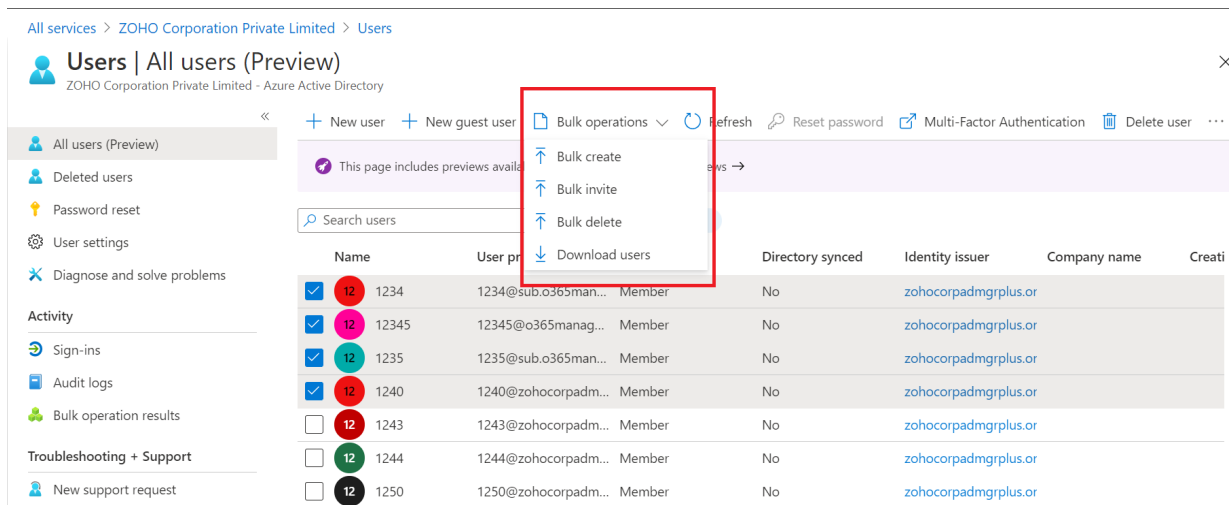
All services > ZOHO Corporation Private Limited > Users

Users | All users (Preview)
ZOHO Corporation Private Limited - Azure Active Directory

«

All users (Preview)
Deleted users
Password reset
User settings
Diagnose and solve problems

Activity
Sign-ins
Audit logs
Bulk operation results

Troubleshooting + Support
New support request

+ New user + New guest user Bulk operations Refresh Reset password Multi-Factor Authentication Delete user ···

This page includes previews availa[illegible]ews →

Bulk create
Bulk invite
Bulk delete
Download users

Search users

| | Name | User pr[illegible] | | Directory synced | Identity issuer | Company name | Creati |
|---|---|---|---|---|---|---|---|
| ☑ | 12 1234 | 1234@sub.o365man... | Member | No | zohocorpadmgrplus.or | | |
| ☑ | 12 12345 | 12345@o365manag... | Member | No | zohocorpadmgrplus.or | | |
| ☑ | 12 1235 | 1235@sub.o365man... | Member | No | zohocorpadmgrplus.or | | |
| ☑ | 12 1240 | 1240@zohocorpadm... | Member | No | zohocorpadmgrplus.or | | |
| ☐ | 12 1243 | 1243@zohocorpadm... | Member | No | zohocorpadmgrplus.or | | |
| ☐ | 12 1244 | 1244@zohocorpadm... | Member | No | zohocorpadmgrplus.or | | |
| ☐ | 12 1250 | 1250@zohocorpadm... | Member | No | zohocorpadmgrplus.or | | |